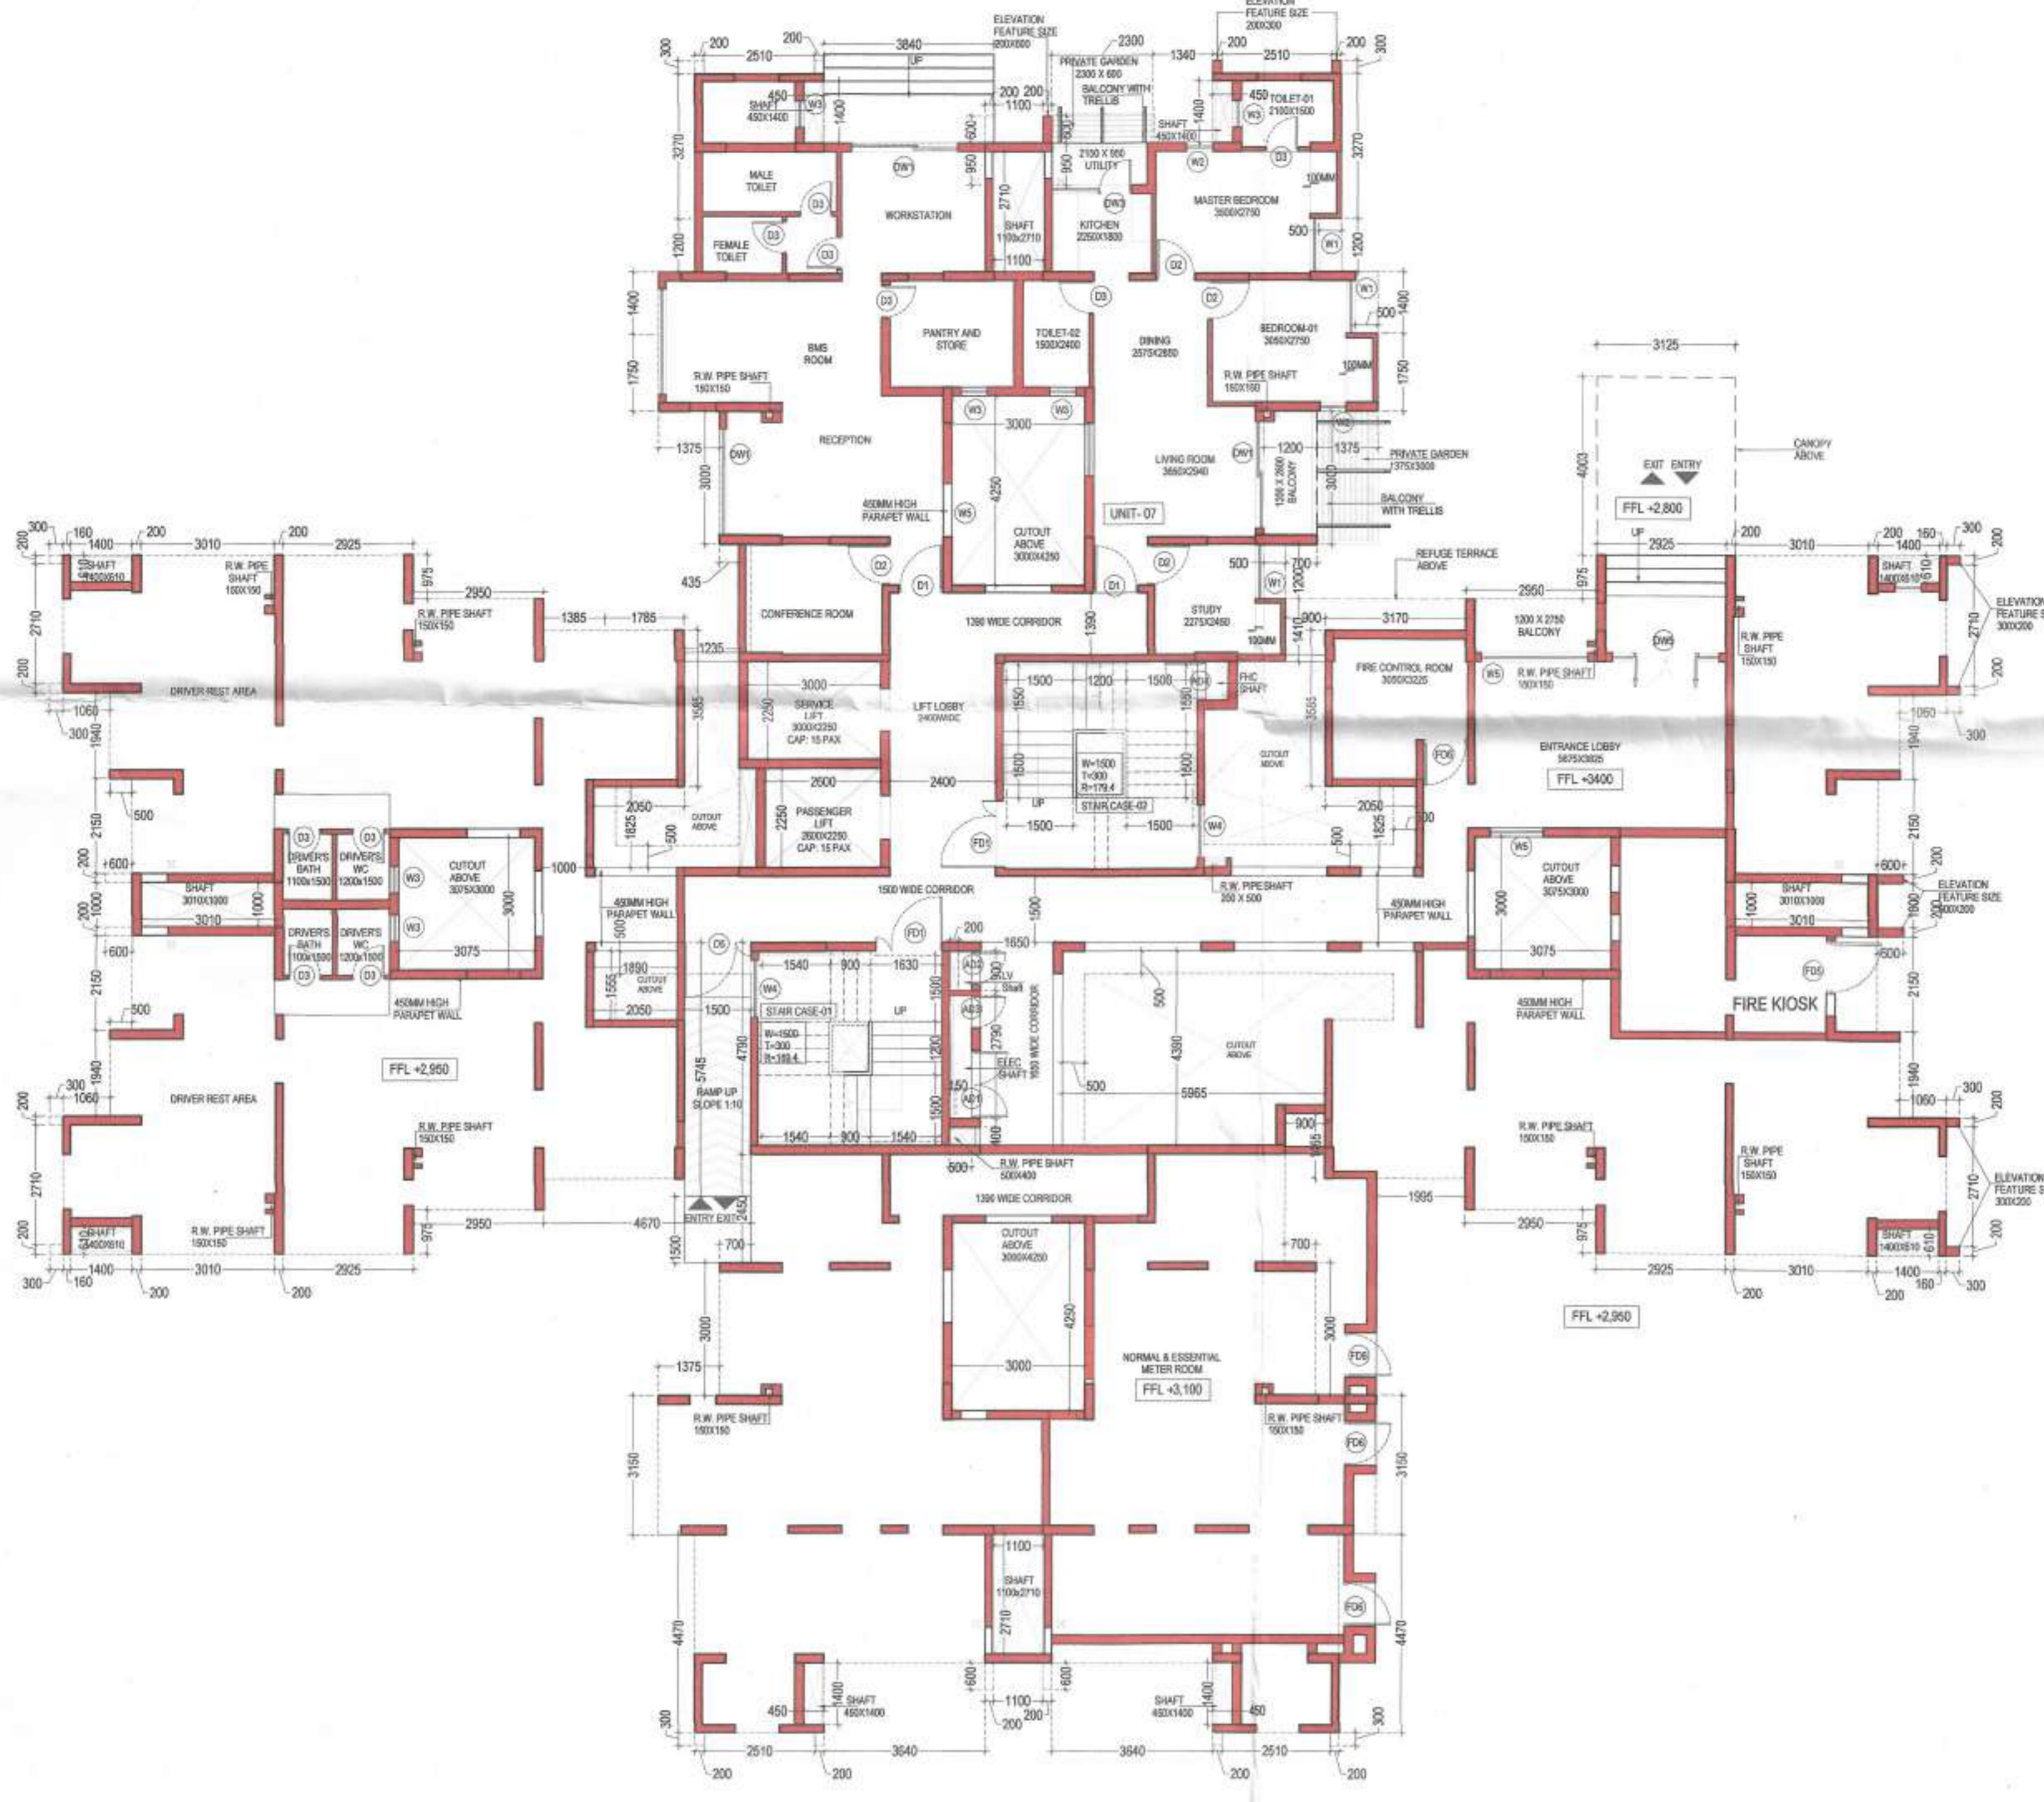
ELEVATION FEATURE SIZE 200X600
ELEVATION FEATURE SIZE 200X300
300 200 2510 200 3840 UP 2300 1340 200 2510 200 300
PRIVATE GARDEN 2300 X 600
BALCONY WITH TRELLIS
SHAFT 450X1400
450 W3 1400
200 200 1100
450 TOILET-01 2100X1500
W3
SHAFT 450X1400
3270
600 DW1
MALE TOILET
D3
WORKSTATION
950 2710
SHAFT 1100x2710
2100 X 950 UTILITY
DW3
KITCHEN 2250X1800
W2 D3
MASTER BEDROOM 3600X2750
100MM
500 W1
1200
FEMALE TOILET
D3 D3
1100
D2
W1
1400
D3
PANTRY AND STORE
TOILET-02 1500X2400
D3
DINING 2575X2850
D2
BEDROOM-01 3050X2750
500 1400
BMS ROOM
1750
R.W. PIPE SHAFT 150X150
100MM
R.W. PIPE SHAFT 150X150
1750
W3 W3
3000
RECEPTION
1375 DW1
3000
450MM HIGH PARAPET WALL
W5
4250
CUTOUT ABOVE 3000X4250
UNIT- 07
LIVING ROOM 3650X2940
DW1
1200 1375
PRIVATE GARDEN 1375X3000
1350 X 2600 BALCONY
3010
BALCONY WITH TRELLIS
3125
4003
CANOPY ABOVE
EXIT ENTRY
FFL +2,800
300 160 1400 200 3010 200 2925
SHAFT 1400X610
R.W. PIPE SHAFT 100X150
975 2950
R.W. PIPE SHAFT 150X150
2710
1385 1785
435
D2
CONFERENCE ROOM
D1
1390 WIDE CORRIDOR
1390
D1 D2
STUDY 2275X2450
500 W1 1200 700
REFUGE TERRACE ABOVE
UP 2925 200 3010
975 2950
900 3170
1200 X 2750 BALCONY
DW5
R.W. PIPE SHAFT 150X150
200 160 1400 300
SHAFT 1400X610
ELEVATION FEATURE S 300X200
2710
200
1235
1410 100MM
DRIVER REST AREA
1060
300
1940
3000
SERVICE LIFT 3000X2250 CAP: 15 PAX
2250
3585
LIFT LOBBY 2400WIDE
1500 1200 1500
1550 1550
AD4
FHC SHAFT
FIRE CONTROL ROOM 3000X3225
W5
R.W. PIPE SHAFT 150X150
3565
ENTRANCE LOBBY 5675X3025
FFL +3400
FD6
1060
300
1940
2150
500
2600
2400
1600 1600
W=1500 T=300 R=179.4
STAIR CASE-02
UP
1500 1500
W4
CUTOUT ABOVE
2050
CUTOUT ABOVE
1825 500
PASSENGER LIFT 2600X2250 CAP: 15 PAX
2250
FD1
2050 1825 500
W5
2150
200
600
D3 D3
DRIVER'S BATH 1100X1500
DRIVER'S WC 1200X1500
CUTOUT ABOVE 3075X3000
1000
W3
3000
SHAFT 3010X1000
1000
3010
600
DRIVERS BATH 1100X1500
DRIVER'S WC 1200X1500
W3
3075
D3
1500 WIDE CORRIDOR
R.W. PIPE SHAFT 200 X 500
450MM HIGH PARAPET WALL
1500
450MM HIGH PARAPET WALL
3000
CUTOUT ABOVE 3075X3000
3075
SHAFT 3010X1000
1000 1800
3010
ELEVATION FEATURE SIZE 300X200
600
600
200
FD1
200
1650
D6
1540 900 1630
AD3
900
LV Shaft
500
FD5
FIRE KIOSK
2150
1555
1890
CUTOUT ABOVE
2050
500
W4
1500
STAIR CASE-01
UP
1500
AD3
W=1500 T=300 R=169.4
4790
5745
RAMP UP SLOPE 1:10
1200
2790
ELEC SHAFT
1650 WIDE CORRIDOR
4390
CUTOUT ABOVE
450MM HIGH PARAPET WALL
450MM HIGH PARAPET WALL
FFL +2,950
300 1940
1060
200
DRIVER REST AREA
R.W. PIPE SHAFT 150X150
450
AD1
1500
500
5965
900
1865
1940
300
1060
200
R.W. PIPE SHAFT 150X150
R.W. PIPE SHAFT 150X150
2710
1540 900 1540
400
600
R.W. PIPE SHAFT 500X400
1390 WIDE CORRIDOR
1995
ELEVATION FEATURE S 300X200
2710
SHAFT 1400X610
R.W. PIPE SHAFT 150X150
975 2950
4670
ENTRY EXIT
2450
1500
700
CUTOUT ABOVE 3000X4250
700
2950 975
SHAFT 1400X610
200
300 160 1400 200 3010 200 2925
200 2925 200 3010 1400 160 300 200
FFL +2,950
3000
1375
4250
3000
3000
NORMAL & ESSENTIAL METER ROOM
FFL +3,100
FD6
R.W. PIPE SHAFT 150X150
R.W. PIPE SHAFT 150X150
FD6
3150
3150
1100
SHAFT 1100x2710
2710
FD6
4470
4470
600 600
1100
200 200
SHAFT 450X1400
1400
SHAFT 450X1400
1400
450
450
300
300
200 2510 200 3640 3640 200 2510 200